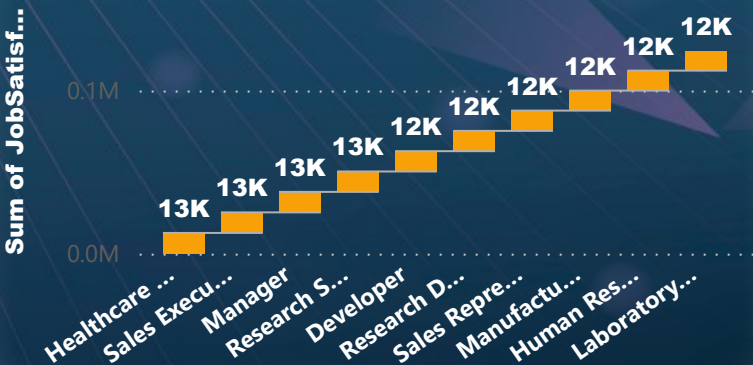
Sum of JobSatisf...

0.1M

0.0M

13K
13K
13K
13K
12K
12K
12K
12K
12K
12K

Healthcare ...
Sales Execu...
Manager
Research S...
Developer
Research D...
Sales Repre...
Manufactu...
Human Res...
Laboratory...